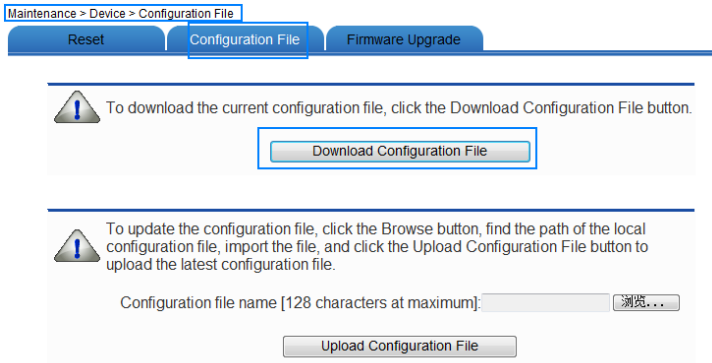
Maintenance > Device > Configuration File

Reset | Configuration File | Firmware Upgrade

To download the current configuration file, click the Download Configuration File button.

Download Configuration File

To update the configuration file, click the Browse button, find the path of the local configuration file, import the file, and click the Upload Configuration File button to upload the latest configuration file.

Configuration file name [128 characters at maximum]: 浏览...

Upload Configuration File